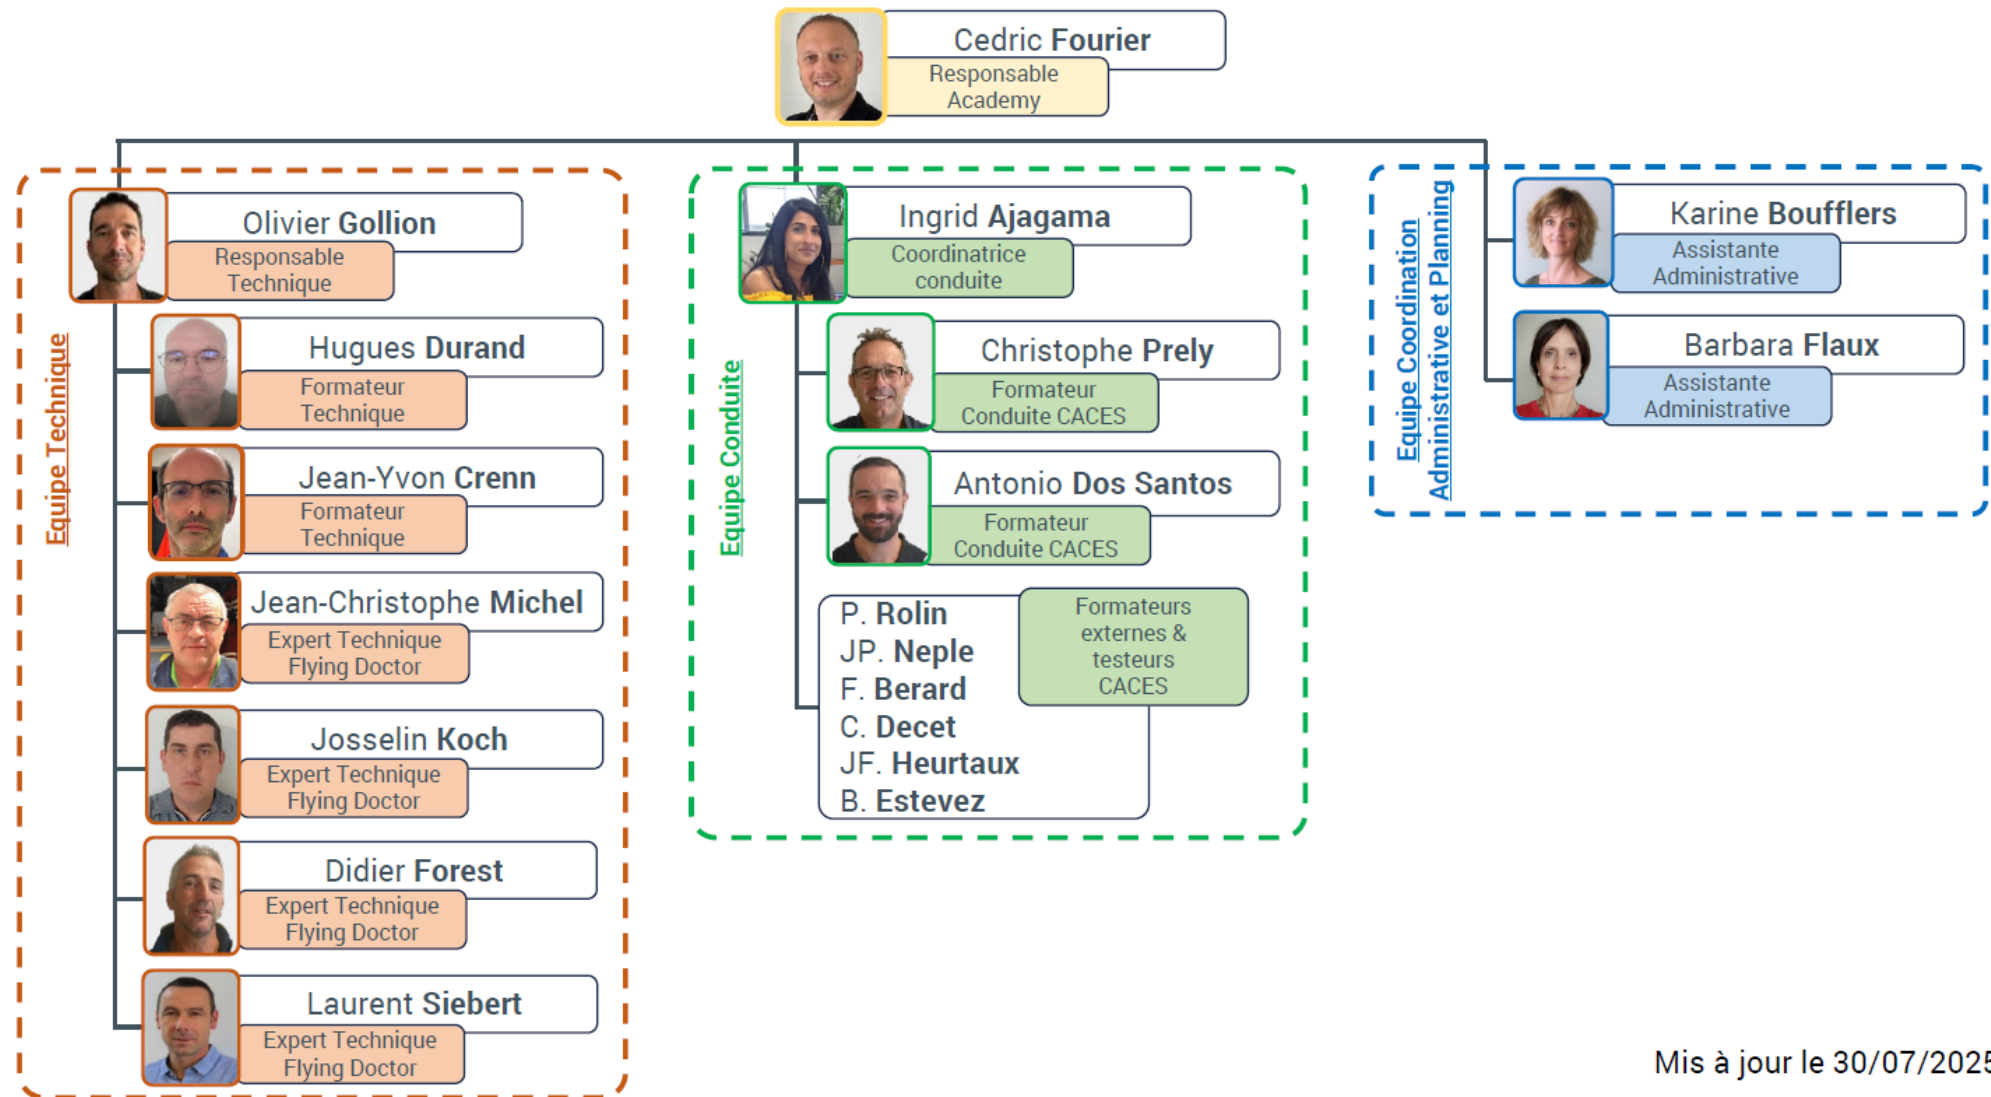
Cedric Fourier
Responsable Academy

Equipe Technique

Olivier Gollion
Responsable Technique

Hugues Durand
Formateur Technique

Jean-Yvon Crenn
Formateur Technique

Jean-Christophe Michel
Expert Technique Flying Doctor

Josselin Koch
Expert Technique Flying Doctor

Didier Forest
Expert Technique Flying Doctor

Laurent Siebert
Expert Technique Flying Doctor

Equipe Conduite

Ingrid Ajagama
Coordinatrice conduite

Christophe Prely
Formateur Conduite CACES

Antonio Dos Santos
Formateur Conduite CACES

P. Rolin
JP. Neple
F. Berard
C. Decet
JF. Heurtaux
B. Estevez

Formateurs externes & testeurs CACES

Equipe Coordination Administrative et Planning

Karine Boufflers
Assistante Administrative

Barbara Flaux
Assistante Administrative

Mis à jour le 30/07/202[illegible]